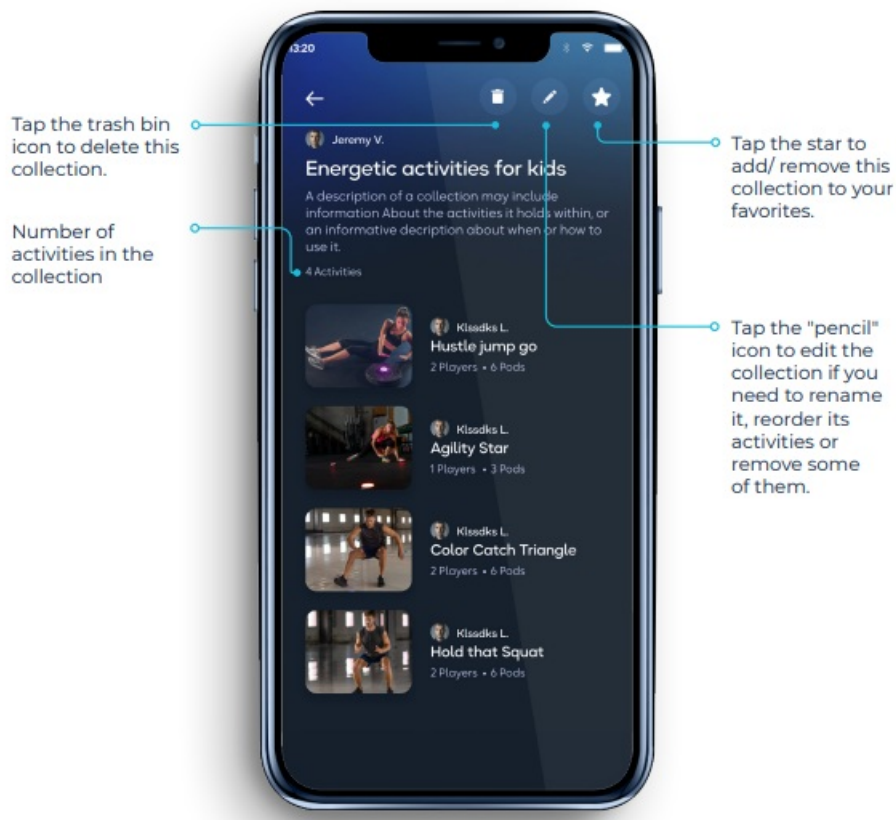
Tap the trash bin icon to delete this collection.

Number of activities in the collection

3:20

Jeremy V.

Energetic activities for kids

A description of a collection may include information About the activities it holds within, or an informative decription about when or how to use it.

4 Activities

Klssdks L.
Hustle jump go
2 Players • 6 Pods

Klssdks L.
Agility Star
1 Players • 3 Pods

Klssdks L.
Color Catch Triangle
2 Players • 6 Pods

Klssdks L.
Hold that Squat
2 Players • 6 Pods

Tap the star to add/ remove this collection to your favorites.

Tap the "pencil" icon to edit the collection if you need to rename it, reorder its activities or remove some of them.